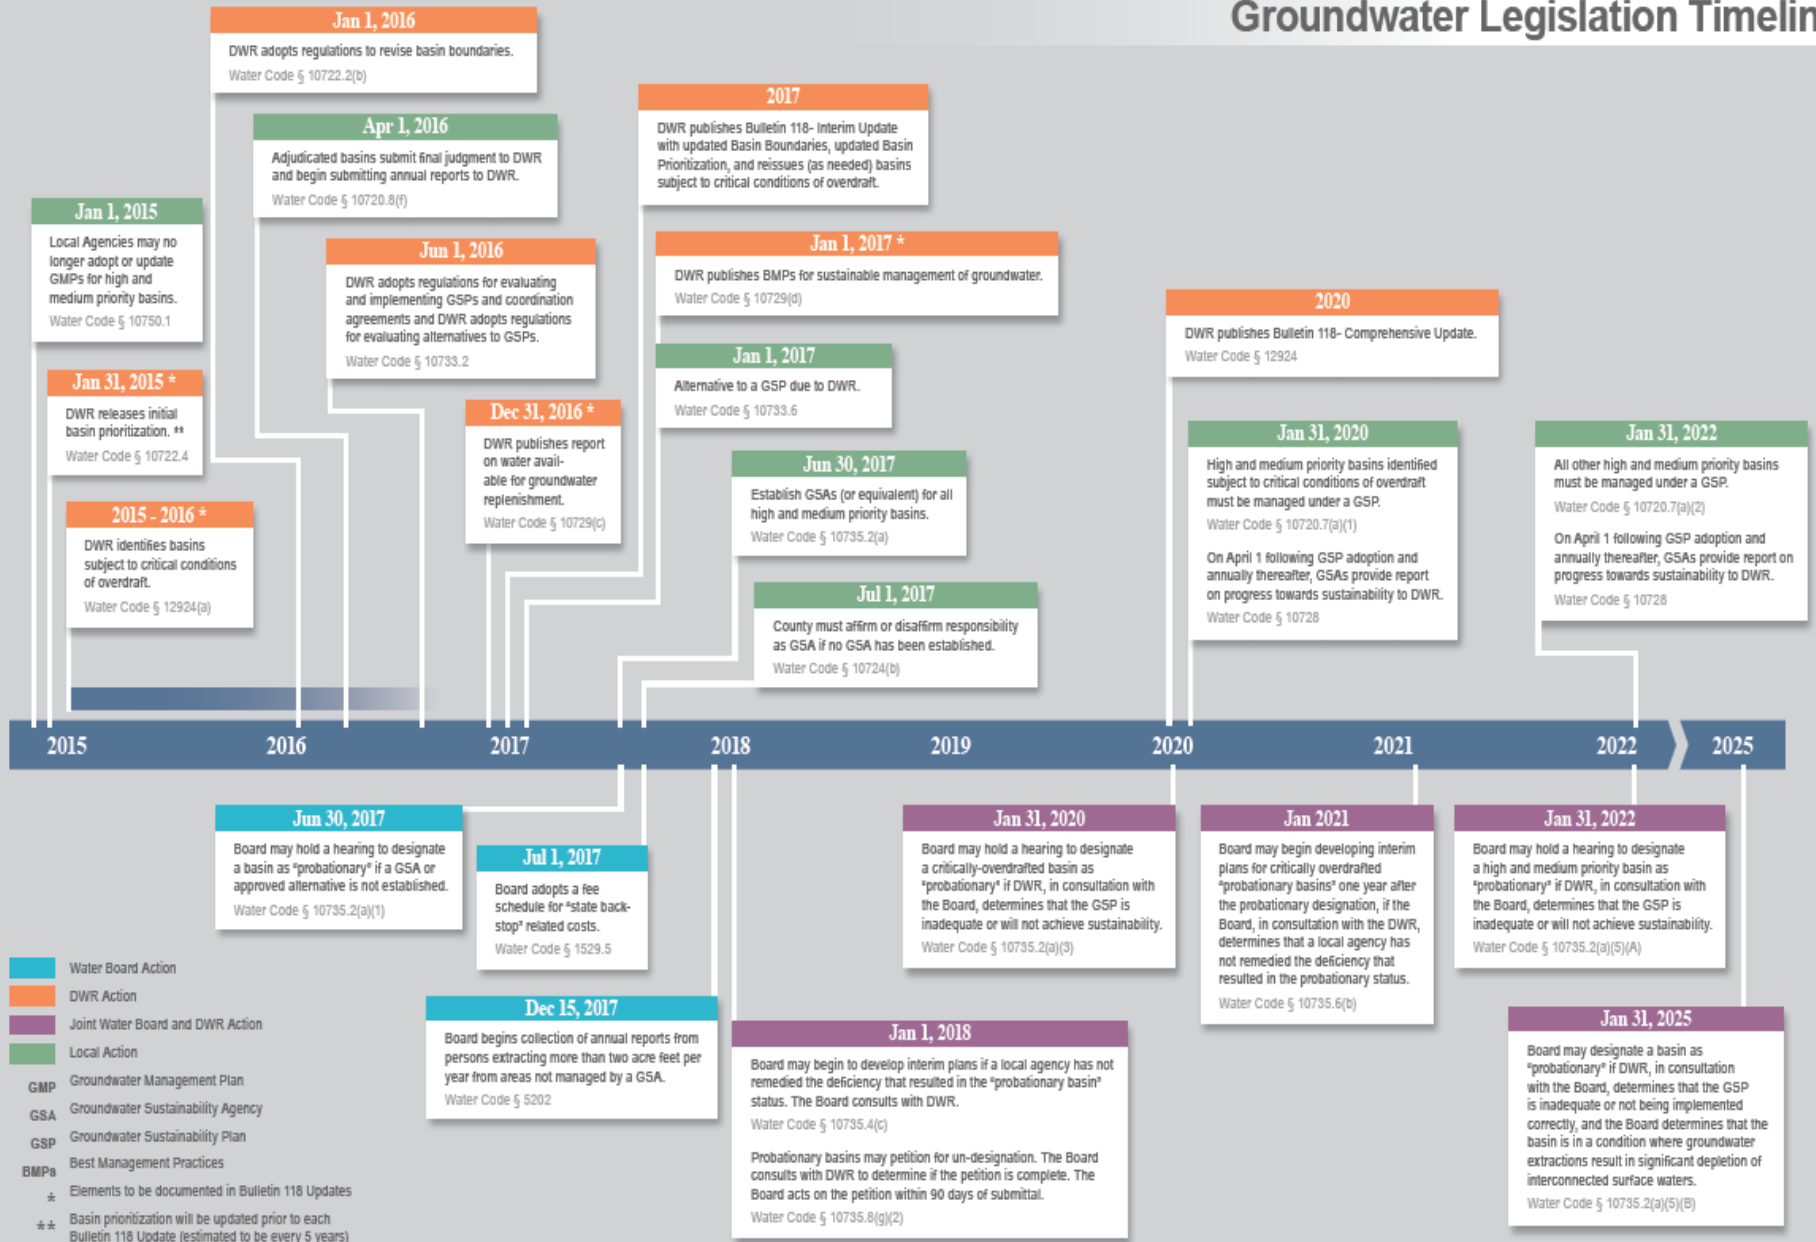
Groundwater Legislation Timelin

Jan 1, 2015
Local Agencies may no longer adopt or update GMPs for high and medium priority basins.
Water Code § 10750.1

Jan 31, 2015 *
DWR releases initial basin prioritization. **
Water Code § 10722.4

2015 - 2016 *
DWR identifies basins subject to critical conditions of overdraft.
Water Code § 12924(a)

Jan 1, 2016
DWR adopts regulations to revise basin boundaries.
Water Code § 10722.2(b)

Apr 1, 2016
Adjudicated basins submit final judgment to DWR and begin submitting annual reports to DWR.
Water Code § 10720.8(f)

Jun 1, 2016
DWR adopts regulations for evaluating and implementing GSPs and coordination agreements and DWR adopts regulations for evaluating alternatives to GSPs.
Water Code § 10733.2

Dec 31, 2016 *
DWR publishes report on water available for groundwater replenishment.
Water Code § 10729(c)

2017
DWR publishes Bulletin 118- Interim Update with updated Basin Boundaries, updated Basin Prioritization, and reissues (as needed) basins subject to critical conditions of overdraft.

Jan 1, 2017 *
DWR publishes BMPs for sustainable management of groundwater.
Water Code § 10729(d)

Jan 1, 2017
Alternative to a GSP due to DWR.
Water Code § 10733.6

Jun 30, 2017
Establish GSAs (or equivalent) for all high and medium priority basins.
Water Code § 10735.2(a)

Jul 1, 2017
County must affirm or disaffirm responsibility as GSA if no GSA has been established.
Water Code § 10724(b)

2020
DWR publishes Bulletin 118- Comprehensive Update.
Water Code § 12924

Jan 31, 2020
High and medium priority basins identified subject to critical conditions of overdraft must be managed under a GSP.
Water Code § 10720.7(a)(1)

On April 1 following GSP adoption and annually thereafter, GSAs provide report on progress towards sustainability to DWR.
Water Code § 10728

Jan 31, 2022
All other high and medium priority basins must be managed under a GSP.
Water Code § 10720.7(a)(2)

On April 1 following GSP adoption and annually thereafter, GSAs provide report on progress towards sustainability to DWR.
Water Code § 10728

2015 2016 2017 2018 2019 2020 2021 2022 2025

Jun 30, 2017
Board may hold a hearing to designate a basin as "probationary" if a GSA or approved alternative is not established.
Water Code § 10735.2(a)(1)

Jul 1, 2017
Board adopts a fee schedule for "state backstop" related costs.
Water Code § 1529.5

Dec 15, 2017
Board begins collection of annual reports from persons extracting more than two acre feet per year from areas not managed by a GSA.
Water Code § 5202

Jan 1, 2018
Board may begin to develop interim plans if a local agency has not remedied the deficiency that resulted in the "probationary basin" status. The Board consults with DWR.
Water Code § 10735.4(c)

Probationary basins may petition for un-designation. The Board consults with DWR to determine if the petition is complete. The Board acts on the petition within 90 days of submittal.
Water Code § 10735.8(g)(2)

Jan 31, 2020
Board may hold a hearing to designate a critically-overdrafted basin as "probationary" if DWR, in consultation with the Board, determines that the GSP is inadequate or will not achieve sustainability.
Water Code § 10735.2(a)(3)

Jan 2021
Board may begin developing interim plans for critically overdrafted "probationary basins" one year after the probationary designation, if the Board, in consultation with the DWR, determines that a local agency has not remedied the deficiency that resulted in the probationary status.
Water Code § 10735.6(b)

Jan 31, 2022
Board may hold a hearing to designate a high and medium priority basin as "probationary" if DWR, in consultation with the Board, determines that the GSP is inadequate or will not achieve sustainability.
Water Code § 10735.2(a)(5)(A)

Jan 31, 2025
Board may designate a basin as "probationary" if DWR, in consultation with the Board, determines that the GSP is inadequate or not being implemented correctly, and the Board determines that the basin is in a condition where groundwater extractions result in significant depletion of interconnected surface waters.
Water Code § 10735.2(a)(5)(B)

Water Board Action
DWR Action
Joint Water Board and DWR Action
Local Action
GMP Groundwater Management Plan
GSA Groundwater Sustainability Agency
GSP Groundwater Sustainability Plan
BMPs Best Management Practices
* Elements to be documented in Bulletin 118 Updates
** Basin prioritization will be updated prior to each Bulletin 118 Update (estimated to be every 5 years)